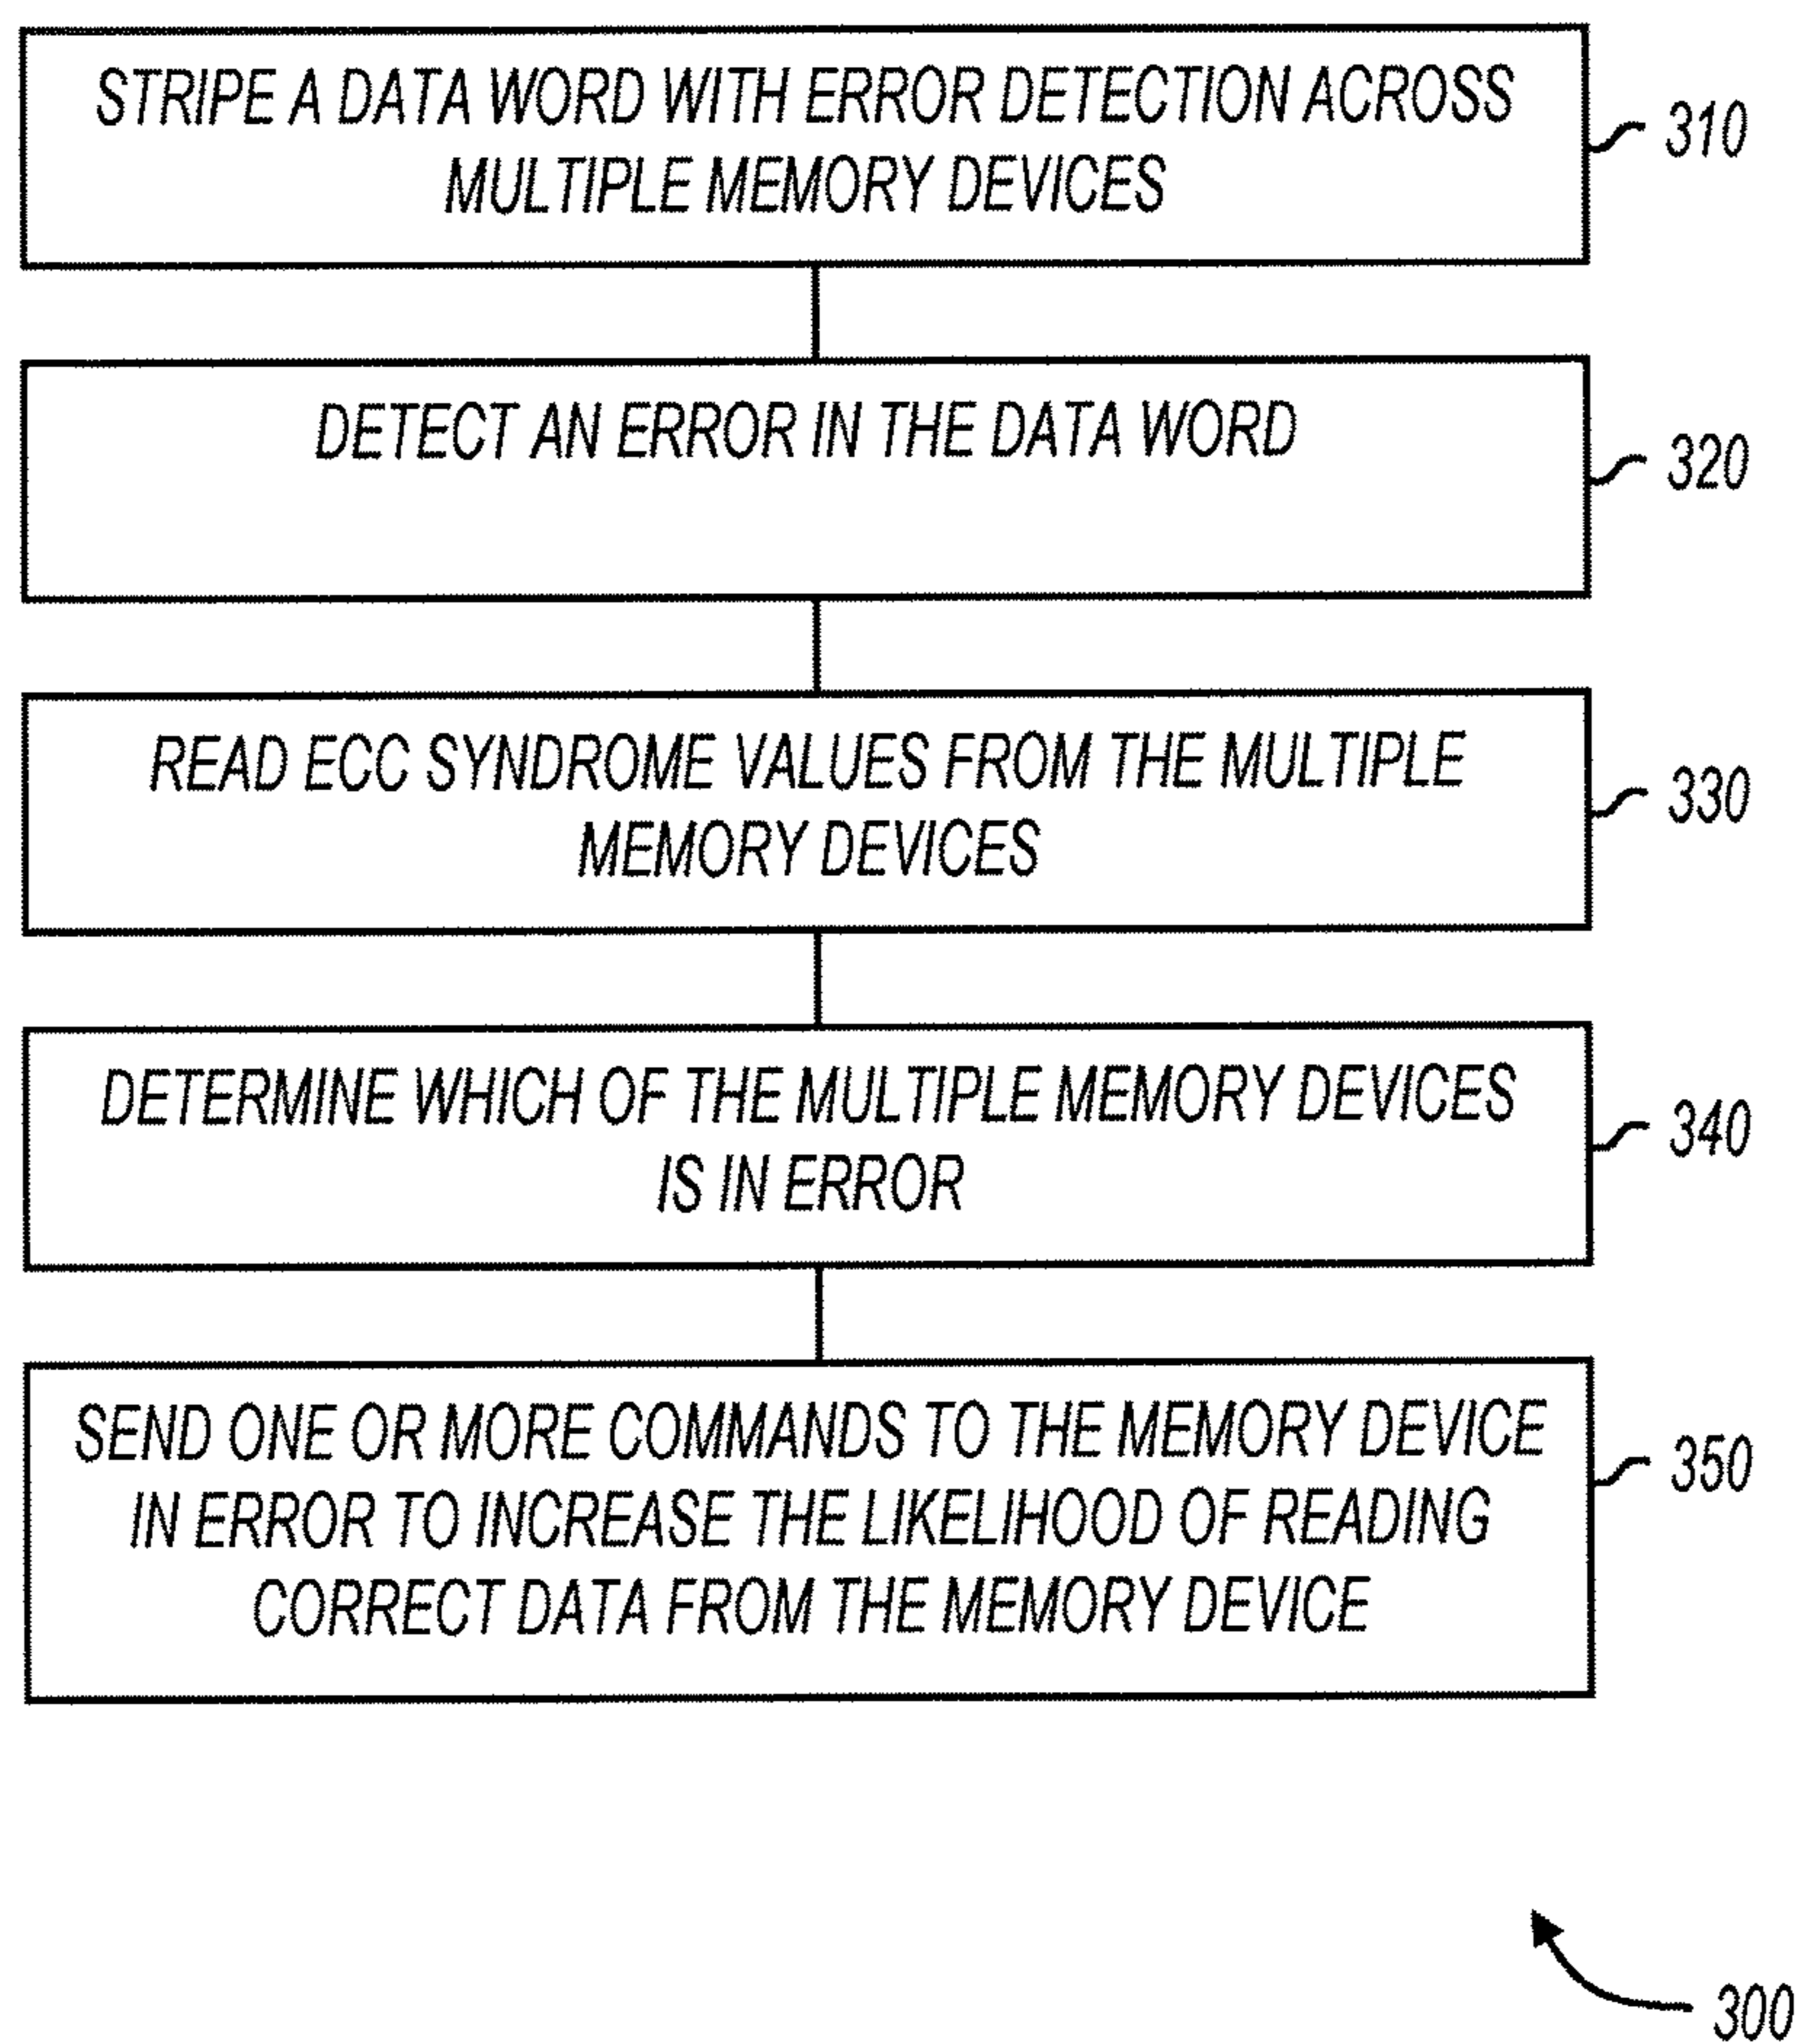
STRIPE A DATA WORD WITH ERROR DETECTION ACROSS MULTIPLE MEMORY DEVICES

310

DETECT AN ERROR IN THE DATA WORD

320

READ ECC SYNDROME VALUES FROM THE MULTIPLE MEMORY DEVICES

330

DETERMINE WHICH OF THE MULTIPLE MEMORY DEVICES IS IN ERROR

340

SEND ONE OR MORE COMMANDS TO THE MEMORY DEVICE IN ERROR TO INCREASE THE LIKELIHOOD OF READING CORRECT DATA FROM THE MEMORY DEVICE

350

300